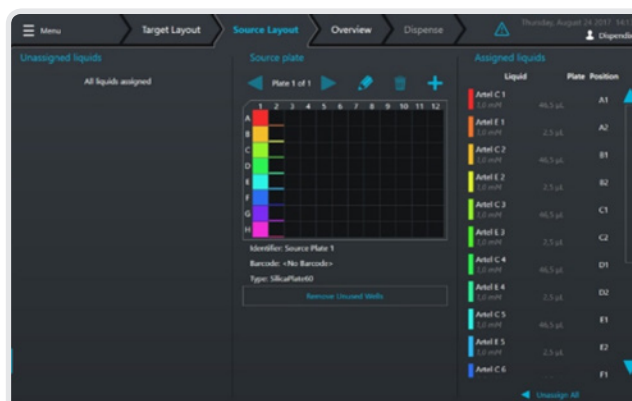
Menu
Target Layout
Source Layout
Overview
Dispense
Thursday, August 24 2017 14:1
Dispendi

Unassigned liquids
All liquids assigned

Source plate
Plate 1 of 1
1 2 3 4 5 6 7 8 9 10 11 12
A
B
C
D
E
F
G
H
Identifier: Source Plate 1
Barcode: <No Barcode>
Type: SilicaPlate60
Remove Unused Wells

Assigned liquids
| Liquid | Plate | Position |
|---|---|---|
| Artel C 1 1,0 mM | 46,5 µL | A1 |
| Artel E 1 1,0 mM | 2,5 µL | A2 |
| Artel C 2 1,0 mM | 46,5 µL | B1 |
| Artel E 2 1,0 mM | 2,5 µL | B2 |
| Artel C 3 1,0 mM | 46,5 µL | C1 |
| Artel E 3 1,0 mM | 2,5 µL | C2 |
| Artel C 4 1,0 mM | 46,5 µL | D1 |
| Artel E 4 1,0 mM | 2,5 µL | D2 |
| Artel C 5 1,0 mM | 46,5 µL | E1 |
| Artel E 5 1,0 mM | 2,5 µL | E2 |
| Artel C 6 | | F1 |

Unassign All